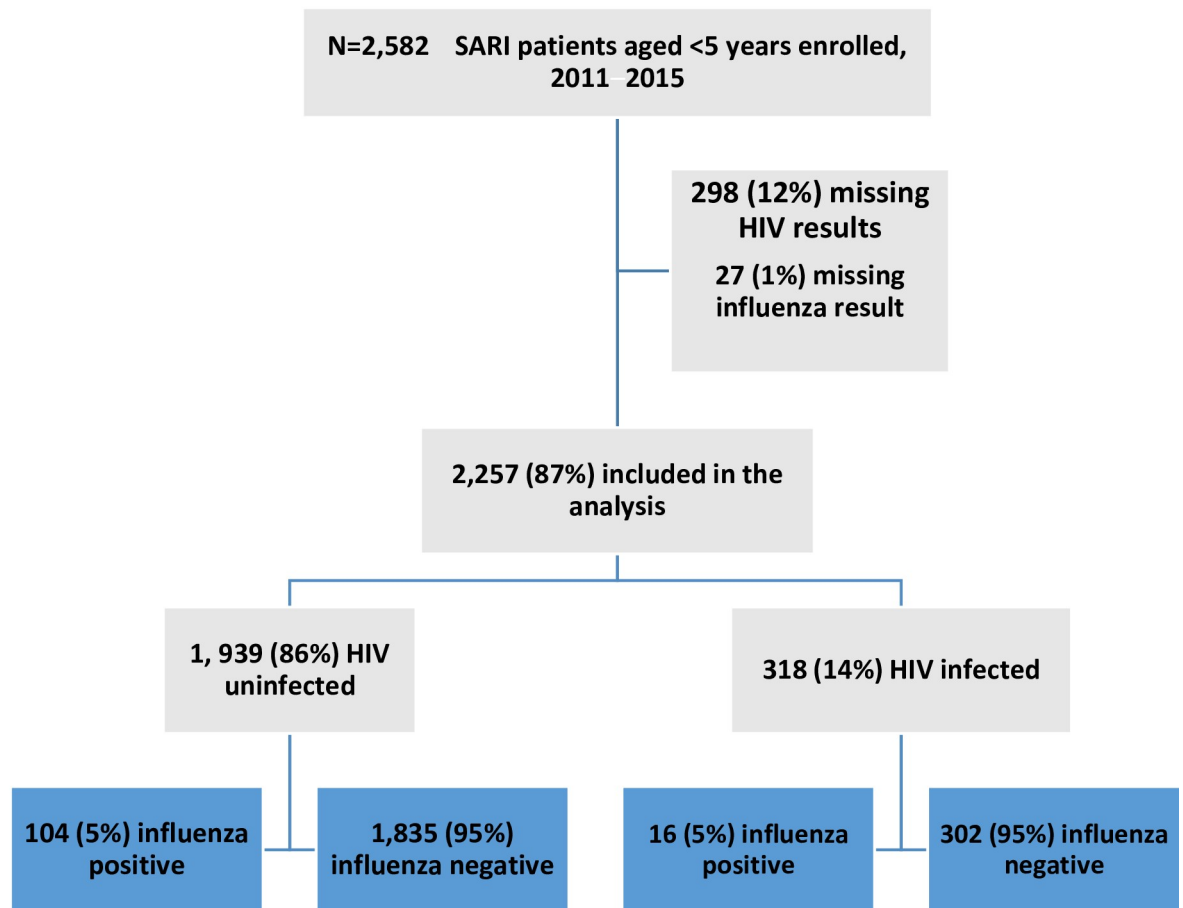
N=2,582 SARI patients aged <5 years enrolled, 2011 2015

298 (12%) missing HIV results

27 (1%) missing influenza result

2,257 (87%) included in the analysis

1, 939 (86%) HIV uninfected

318 (14%) HIV infected

104 (5%) influenza positive

1,835 (95%) influenza negative

16 (5%) influenza positive

302 (95%) influenza negative